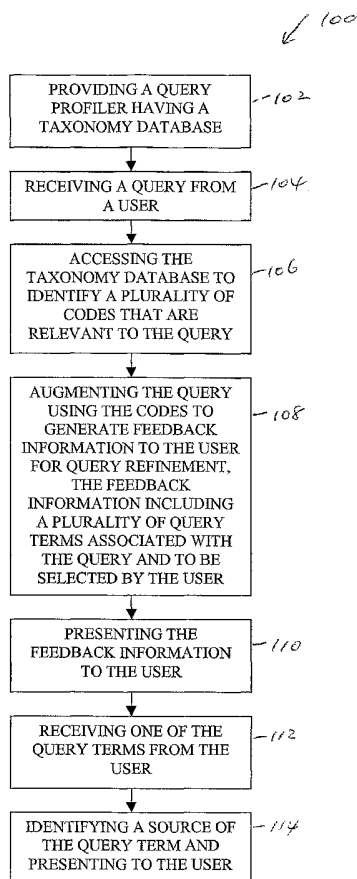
100

PROVIDING A QUERY PROFILER HAVING A TAXONOMY DATABASE

102

RECEIVING A QUERY FROM A USER

104

ACCESSING THE TAXONOMY DATABASE TO IDENTIFY A PLURALITY OF CODES THAT ARE RELEVANT TO THE QUERY

106

AUGMENTING THE QUERY USING THE CODES TO GENERATE FEEDBACK INFORMATION TO THE USER FOR QUERY REFINEMENT, THE FEEDBACK INFORMATION INCLUDING A PLURALITY OF QUERY TERMS ASSOCIATED WITH THE QUERY AND TO BE SELECTED BY THE USER

108

PRESENTING THE FEEDBACK INFORMATION TO THE USER

110

RECEIVING ONE OF THE QUERY TERMS FROM THE USER

112

IDENTIFYING A SOURCE OF THE QUERY TERM AND PRESENTING TO THE USER

114